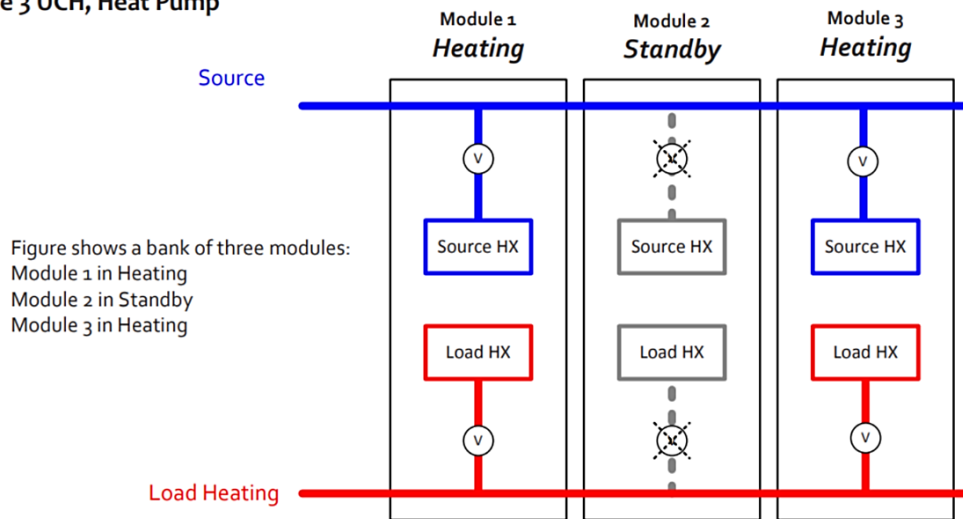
e 3 UCH, Heat Pump

Module 1
Heating

Module 2
Standby

Module 3
Heating

Source

V

Source HX

Load HX

V

Source HX

Load HX

V

Source HX

Load HX

V

Figure shows a bank of three modules:
Module 1 in Heating
Module 2 in Standby
Module 3 in Heating

Load Heating